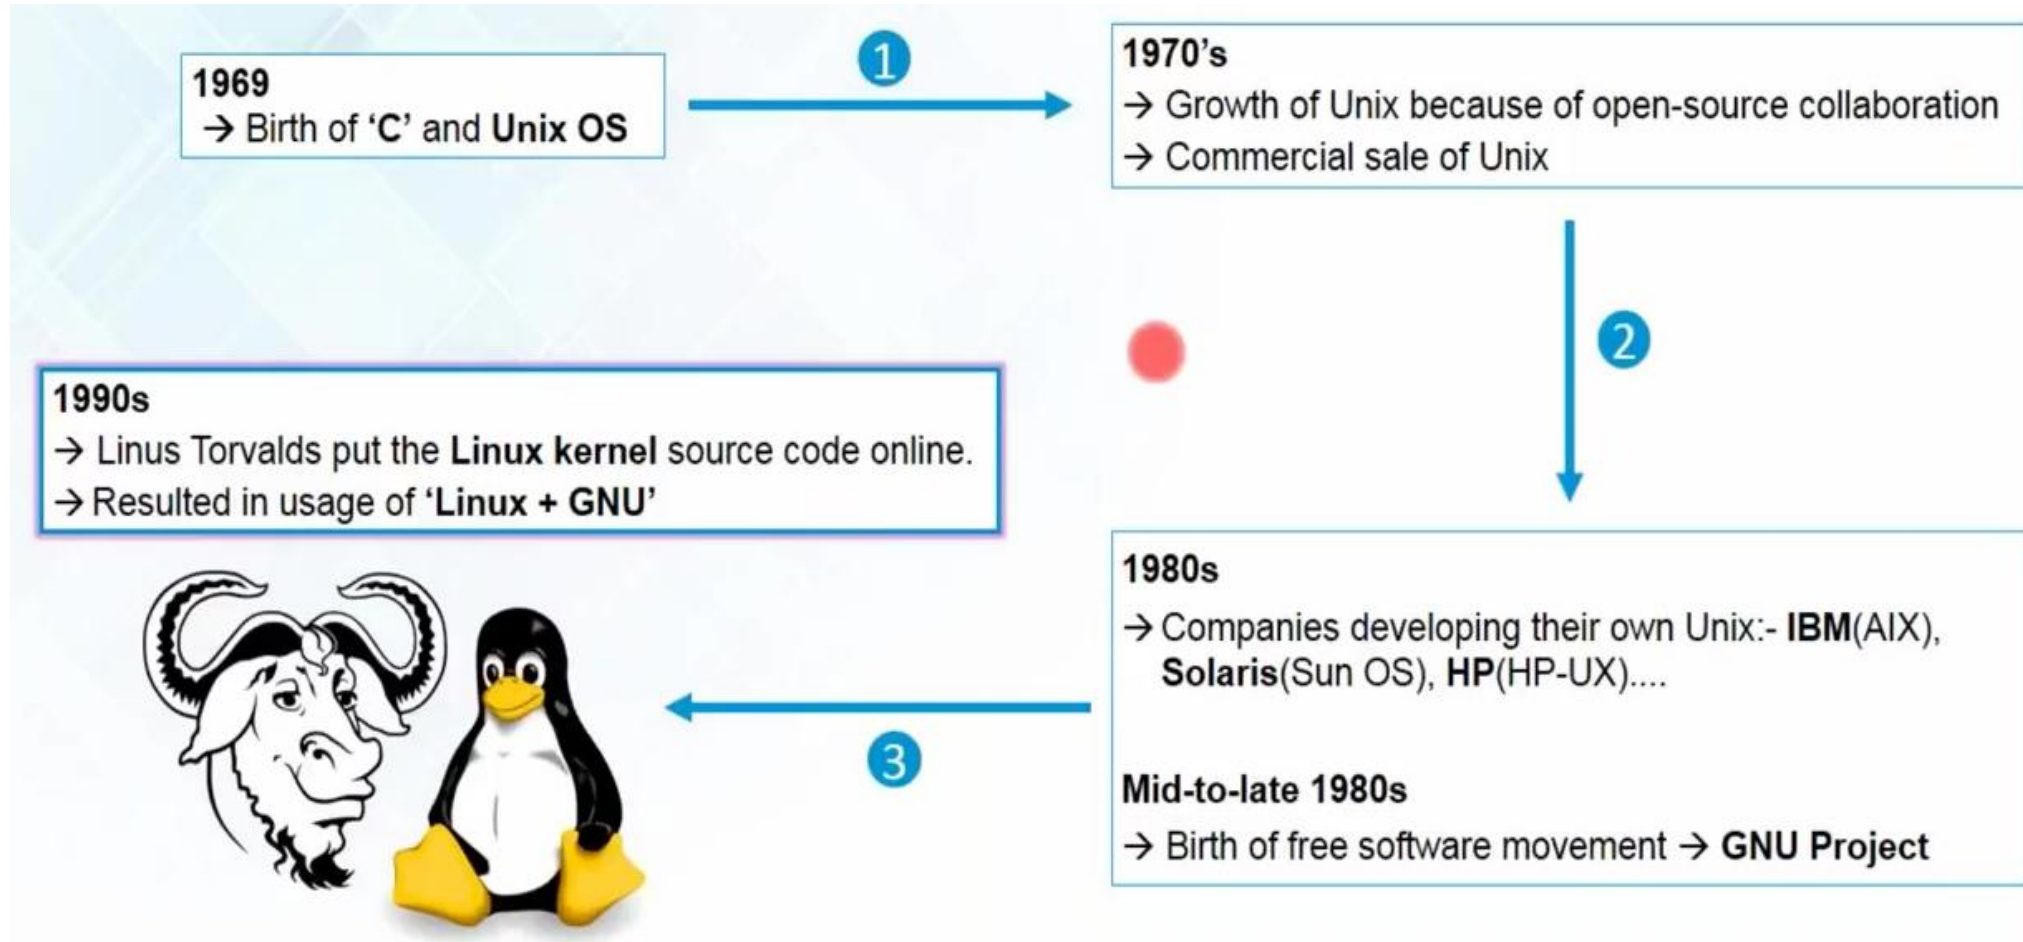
1969
→ Birth of 'C' and Unix OS

1

1970's
→ Growth of Unix because of open-source collaboration
→ Commercial sale of Unix

2

1980s
→ Companies developing their own Unix:- IBM(AIX), Solaris(Sun OS), HP(HP-UX)....

Mid-to-late 1980s
→ Birth of free software movement → GNU Project

3

1990s
→ Linus Torvalds put the Linux kernel source code online.
→ Resulted in usage of 'Linux + GNU'